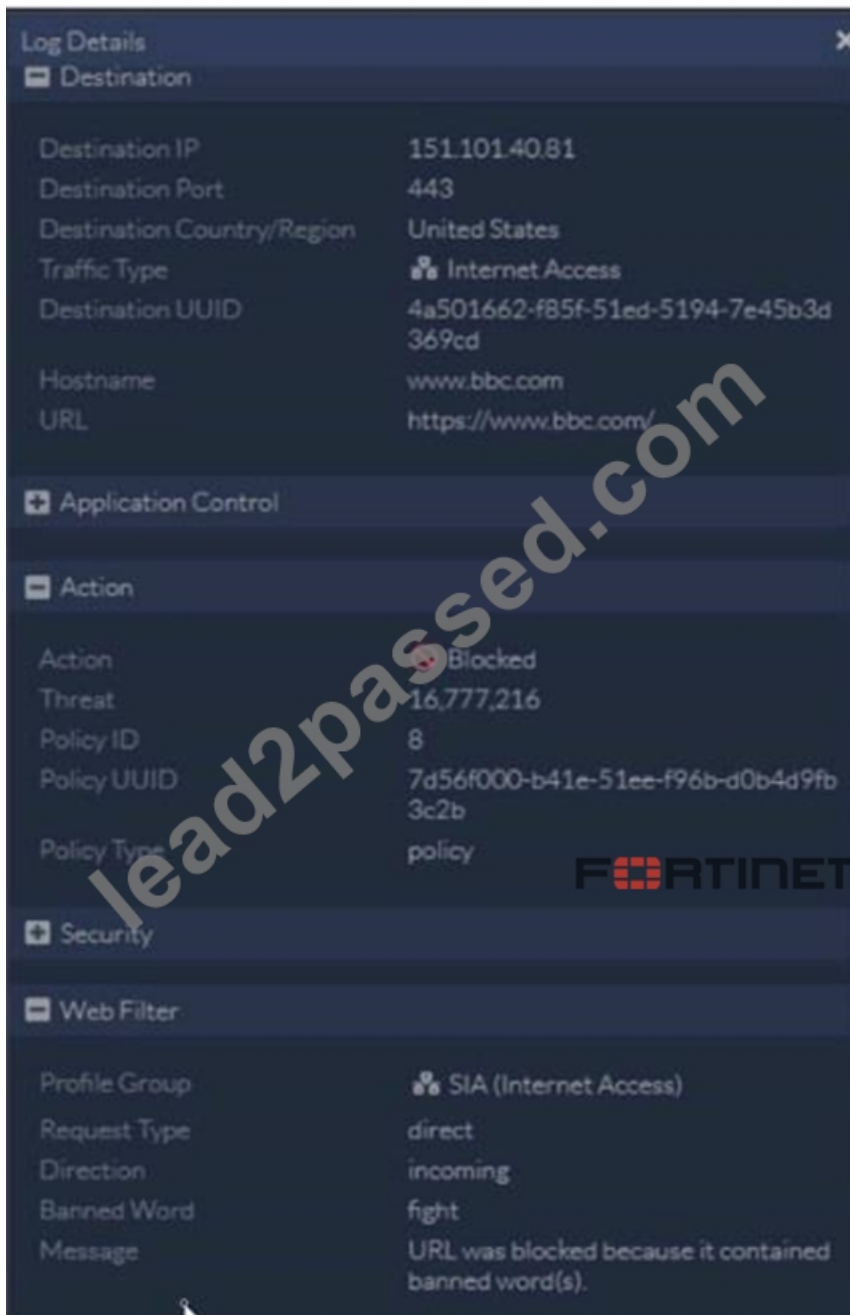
Log Details
Destination

Destination IP 151.101.40.81
Destination Port 443
Destination Country/Region United States
Traffic Type Internet Access
Destination UUID 4a501662-f85f-51ed-5194-7e45b3d369cd
Hostname www.bbc.com
URL https://www.bbc.com/

Application Control

Action

Action Blocked
Threat 16,777,216
Policy ID 8
Policy UUID 7d56f000-b41e-51ee-f96b-d0b4d9fb3c2b
Policy Type policy

FORTINET

Security

Web Filter

Profile Group SIA (Internet Access)
Request Type direct
Direction incoming
Banned Word fight
Message URL was blocked because it contained banned word(s).

lead2passed.com